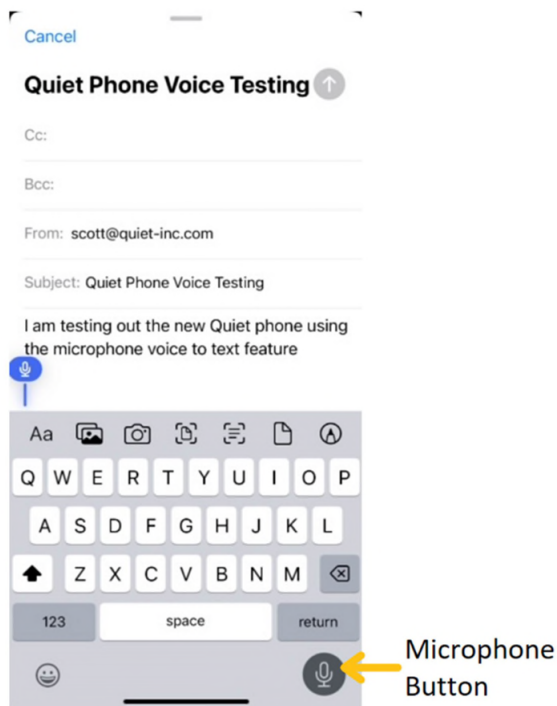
Cancel

Quiet Phone Voice Testing

Cc:

Bcc:

From: scott@quiet-inc.com

Subject: Quiet Phone Voice Testing

I am testing out the new Quiet phone using the microphone voice to text feature

Aa

Q W E R T Y U I O P

A S D F G H J K L

Z X C V B N M

123 space return

Microphone Button